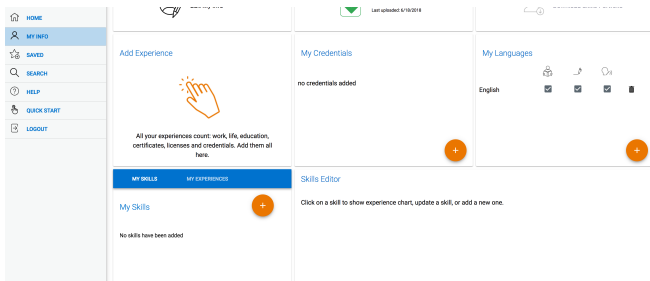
HOME
MY INFO
SAVED
SEARCH
HELP
QUICK START
LOGOUT

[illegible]

Last uploaded: 6/19/2018

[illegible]

Add Experience

All your experiences count: work, life, education, certificates, licenses and credentials. Add them all here.

My Credentials

no credentials added

+

My Languages

English

+

MY SKILLS
MY EXPERIENCES

My Skills

+

No skills have been added

Skills Editor

Click on a skill to show experience chart, update a skill, or add a new one.